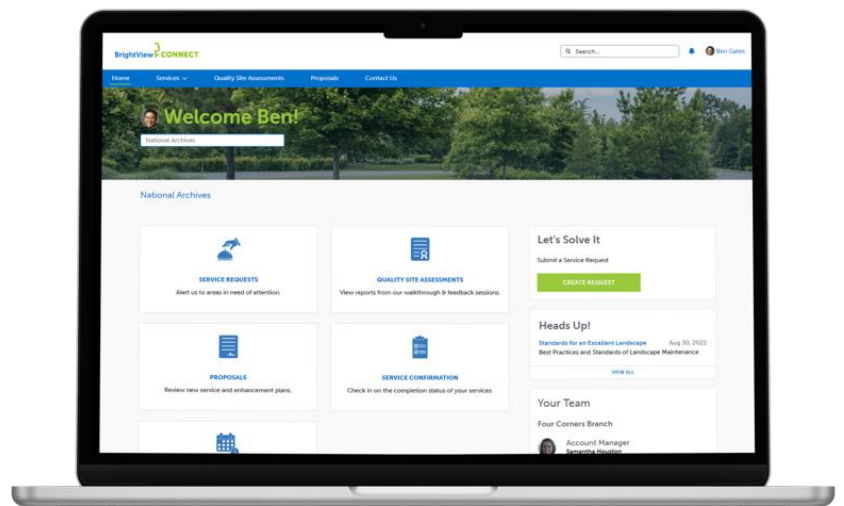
BrightView CONNECT

Search...

Ben Gates

Home Services Quality Site Assessments Proposals Contact Us

Welcome Ben!

National Archives

National Archives

SERVICE REQUESTS
Alert us to areas in need of attention.

QUALITY SITE ASSESSMENTS
View reports from our walkthrough & feedback sessions.

PROPOSALS
Review new service and enhancement plans.

SERVICE CONFIRMATION
Check in on the completion status of your services.

Let's Solve It
Submit a Service Request
CREATE REQUEST

Heads Up!
Standards for an Excellent Landscape Aug 30, 2022
Best Practices and Standards of Landscape Maintenance
VIEW ALL

Your Team
Four Corners Branch
Account Manager
Samantha Houston